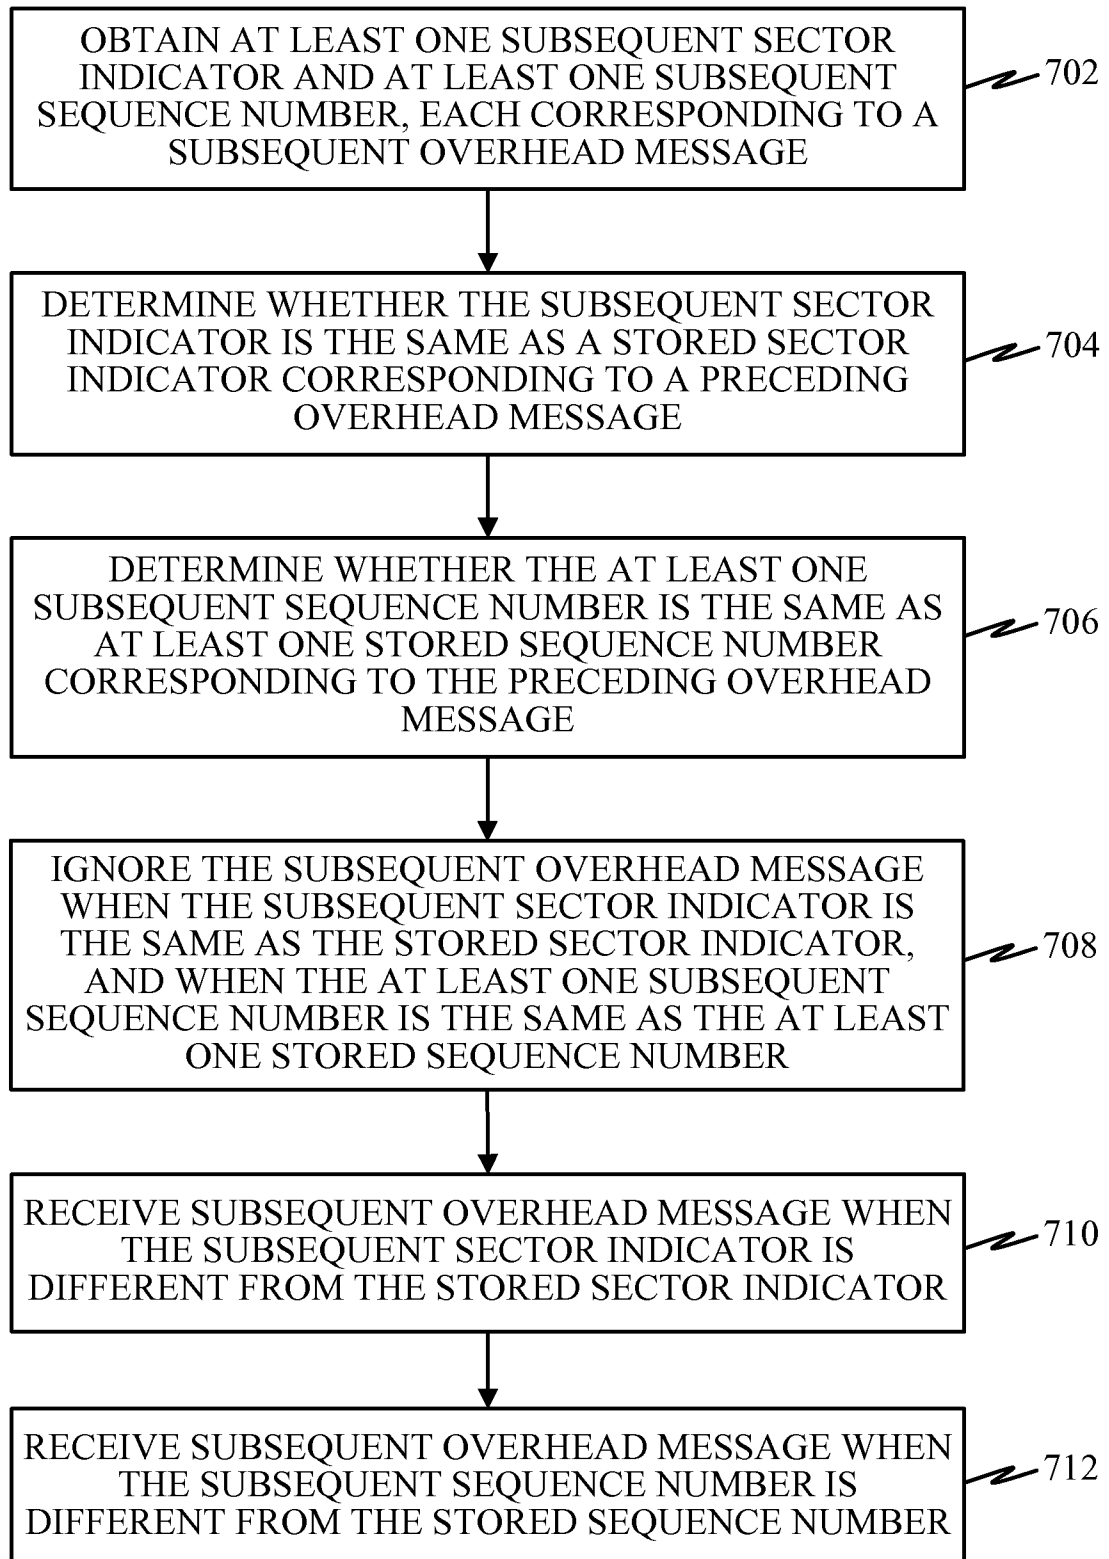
OBTAIN AT LEAST ONE SUBSEQUENT SECTOR INDICATOR AND AT LEAST ONE SUBSEQUENT SEQUENCE NUMBER, EACH CORRESPONDING TO A SUBSEQUENT OVERHEAD MESSAGE

702

DETERMINE WHETHER THE SUBSEQUENT SECTOR INDICATOR IS THE SAME AS A STORED SECTOR INDICATOR CORRESPONDING TO A PRECEDING OVERHEAD MESSAGE

704

DETERMINE WHETHER THE AT LEAST ONE SUBSEQUENT SEQUENCE NUMBER IS THE SAME AS AT LEAST ONE STORED SEQUENCE NUMBER CORRESPONDING TO THE PRECEDING OVERHEAD MESSAGE

706

IGNORE THE SUBSEQUENT OVERHEAD MESSAGE WHEN THE SUBSEQUENT SECTOR INDICATOR IS THE SAME AS THE STORED SECTOR INDICATOR, AND WHEN THE AT LEAST ONE SUBSEQUENT SEQUENCE NUMBER IS THE SAME AS THE AT LEAST ONE STORED SEQUENCE NUMBER

708

RECEIVE SUBSEQUENT OVERHEAD MESSAGE WHEN THE SUBSEQUENT SECTOR INDICATOR IS DIFFERENT FROM THE STORED SECTOR INDICATOR

710

RECEIVE SUBSEQUENT OVERHEAD MESSAGE WHEN THE SUBSEQUENT SEQUENCE NUMBER IS DIFFERENT FROM THE STORED SEQUENCE NUMBER

712